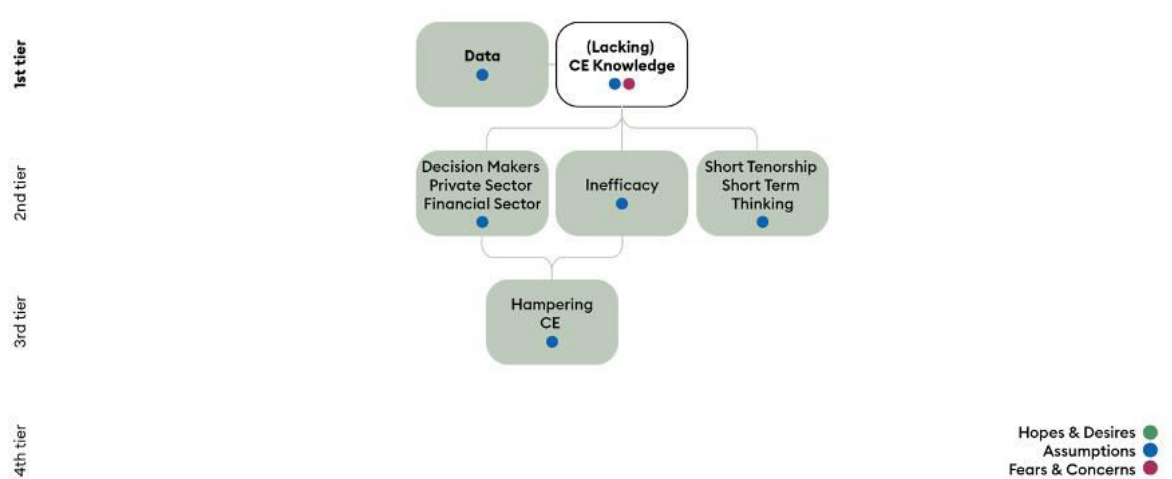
1st tier

Data

(Lacking) CE Knowledge

2nd tier

Decision Makers Private Sector Financial Sector

Inefficacy

Short Tenorship Short Term Thinking

3rd tier

Hampering CE

4th tier

Hopes & Desires
Assumptions
Fears & Concerns